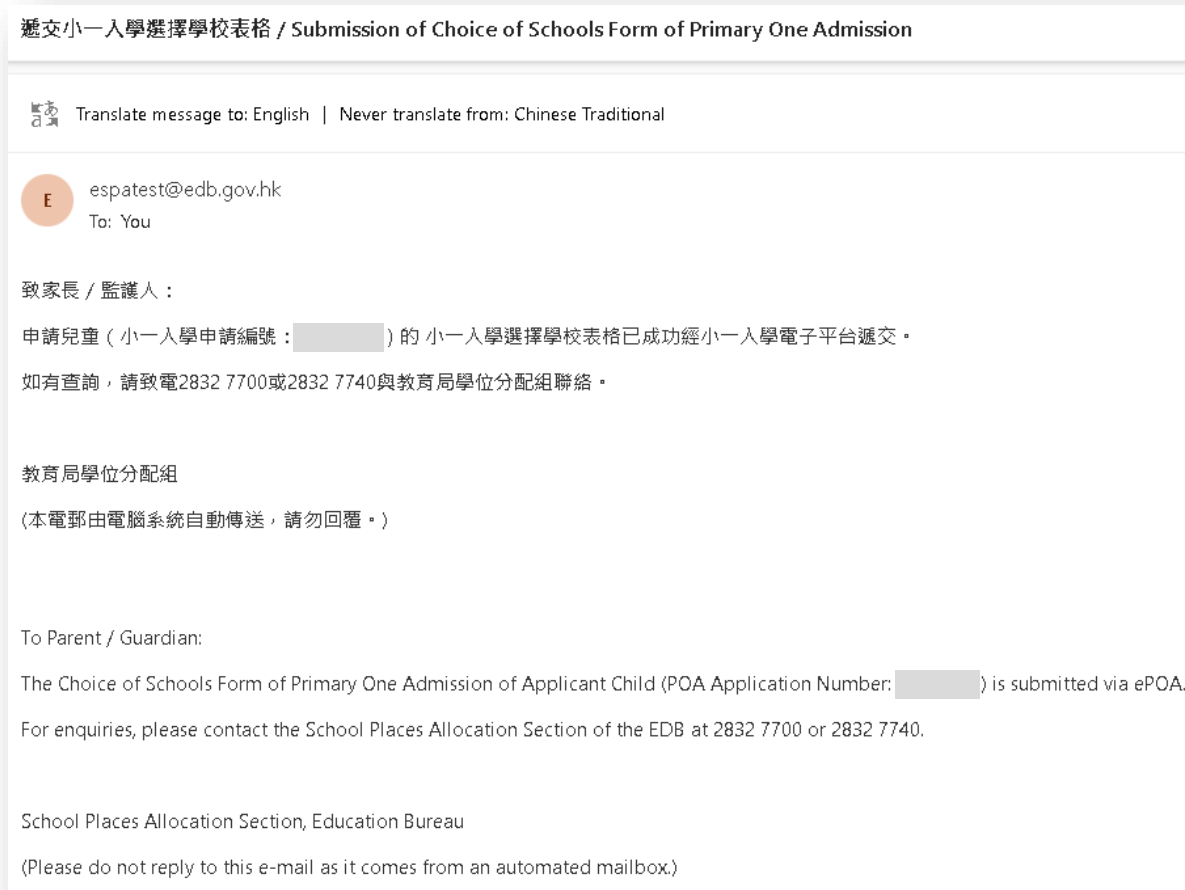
遞交小一入學選擇學校表格 / Submission of Choice of Schools Form of Primary One Admission

Translate message to: English | Never translate from: Chinese Traditional

E
espatest@edb.gov.hk
To: You

致家長 / 監護人：

申請兒童（小一入學申請編號：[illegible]）的 小一入學選擇學校表格已成功經小一入學電子平台遞交。

如有查詢，請致電2832 7700或2832 7740與教育局學位分配組聯絡。

教育局學位分配組

(本電郵由電腦系統自動傳送，請勿回覆。)

To Parent / Guardian:

The Choice of Schools Form of Primary One Admission of Applicant Child (POA Application Number: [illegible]) is submitted via ePOA.

For enquiries, please contact the School Places Allocation Section of the EDB at 2832 7700 or 2832 7740.

School Places Allocation Section, Education Bureau

(Please do not reply to this e-mail as it comes from an automated mailbox.)